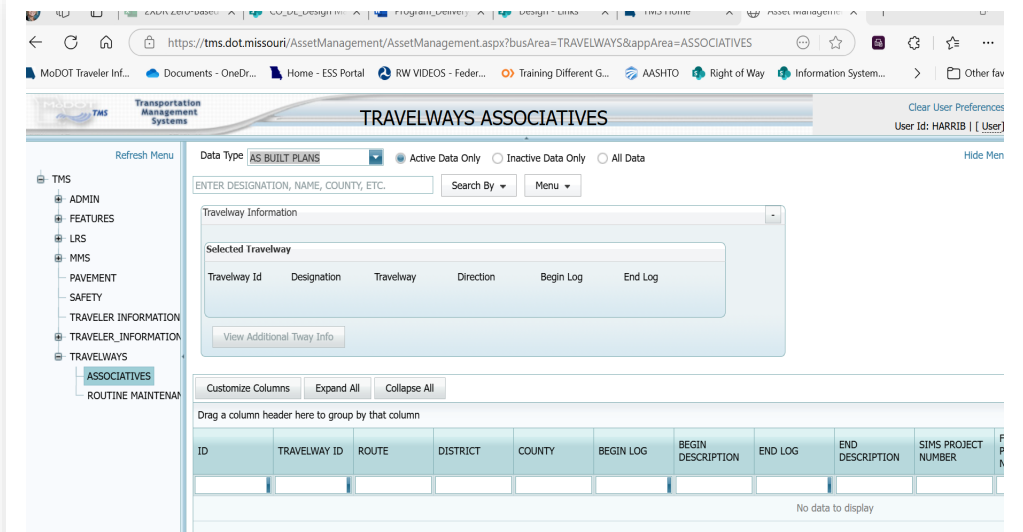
ZXDR Zero-based | CO_DE_Design M | Program_Delivery | Design - Links | TMS Home | Asset Management

https://tms.dot.missouri/AssetManagement/AssetManagement.aspx?busArea=TRAVELWAYS&appArea=ASSOCIATIVES

MoDOT Traveler Inf... | Documents - OneDr... | Home - ESS Portal | RW VIDEOS - Feder... | Training Different G... | AASHTO | Right of Way | Information System... | Other fav

TMS Transportation Management Systems

TRAVELWAYS ASSOCIATIVES

Clear User Preferences
User Id: HARRIB | [ User]

Refresh Menu

TMS
ADMIN
FEATURES
LRS
MMS
PAVEMENT
SAFETY
TRAVELER INFORMATION
TRAVELER_INFORMATION
TRAVELWAYS
ASSOCIATIVES
ROUTINE MAINTENAN

Data Type AS BUILT PLANS
Active Data Only
Inactive Data Only
All Data

Hide Men

ENTER DESIGNATION, NAME, COUNTY, ETC.
Search By
Menu

Travelway Information

Selected Travelway

| Travelway Id | Designation | Travelway | Direction | Begin Log | End Log |
|---|---|---|---|---|---|

View Additional Tway Info

Customize Columns
Expand All
Collapse All

Drag a column header here to group by that column

| ID | TRAVELWAY ID | ROUTE | DISTRICT | COUNTY | BEGIN LOG | BEGIN DESCRIPTION | END LOG | END DESCRIPTION | SIMS PROJECT NUMBER | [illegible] |
|---|---|---|---|---|---|---|---|---|---|---|

No data to display